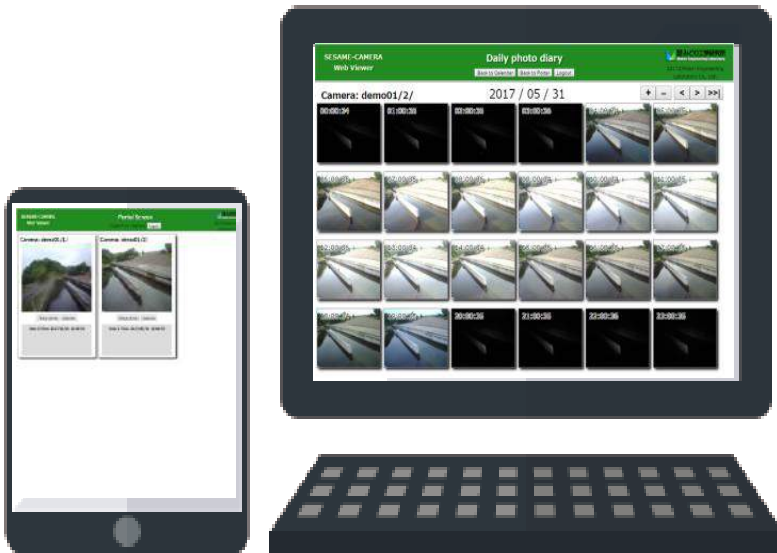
SESAMI-CAMERA
Web Viewer

Portal Screen

Camera: demo01/1/

Camera: demo01/2/

SESAMI-CAMERA
Web Viewer

Daily photo diary

Back to Calendar | Back to Portal | Logout

Camera: demo01/2/

2017 / 05 / 31

+ | – | < | > | >>|

00:00:34

01:00:36

02:00:36

03:00:36

20:00:36

21:00:36

22:00:36

23:00:36